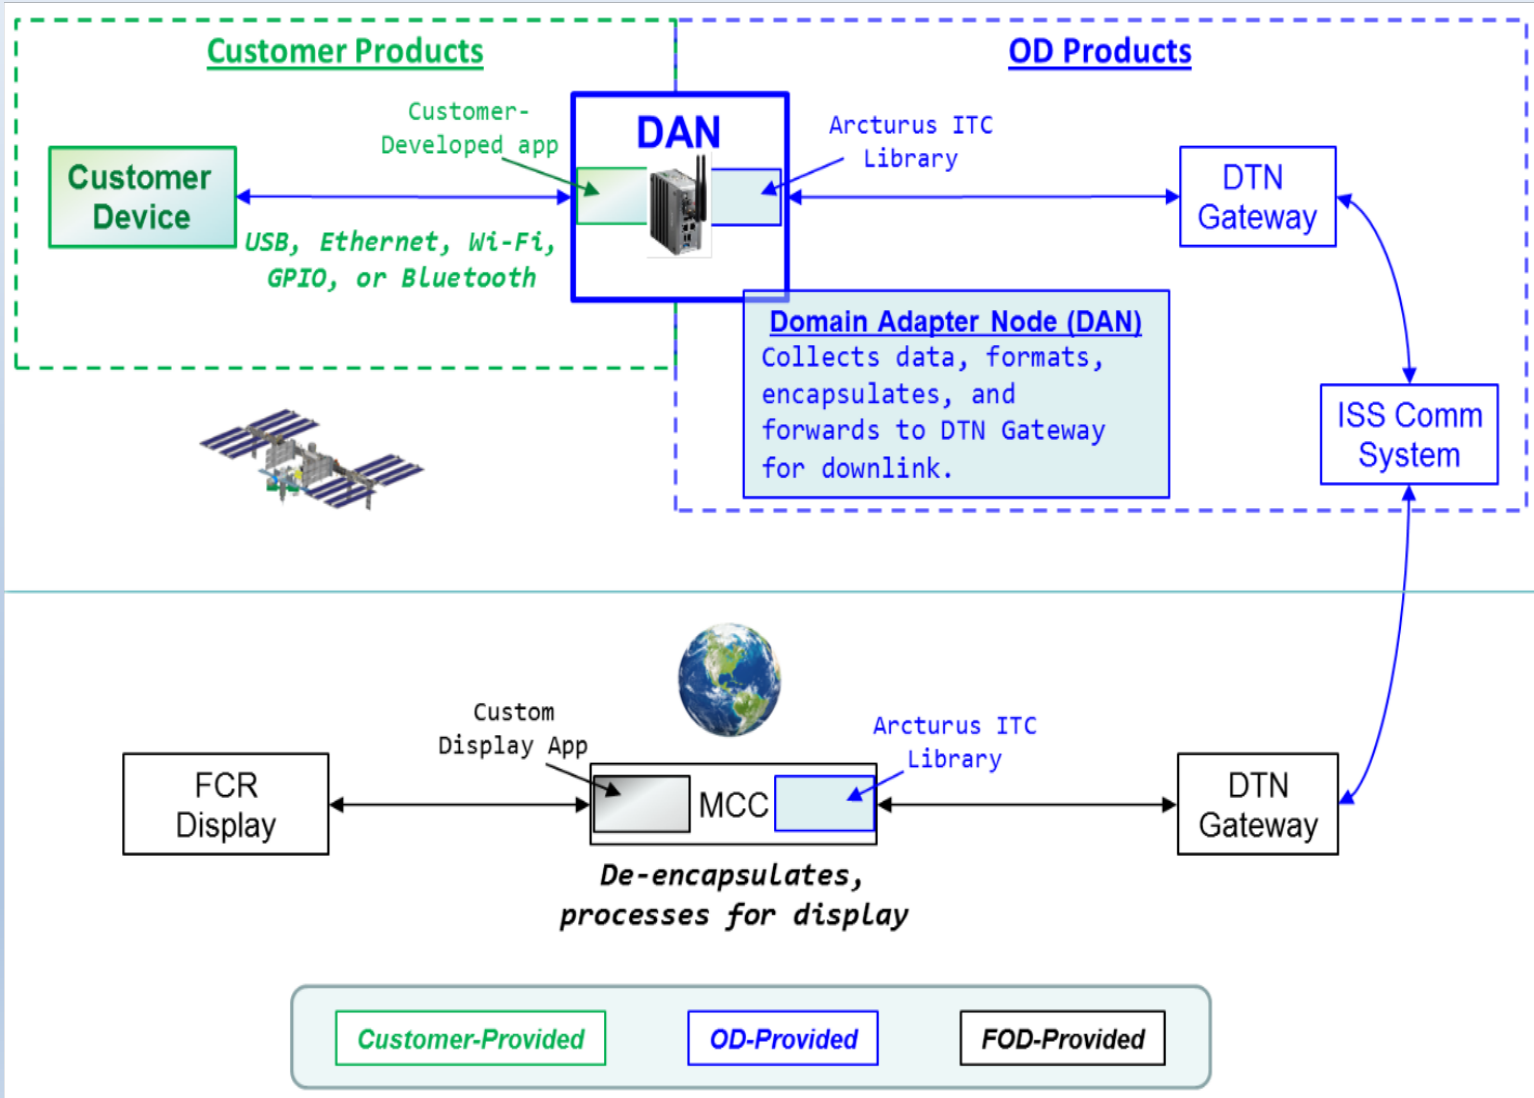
Customer Products

OD Products

Customer Device

Customer-Developed app

DAN

Arcturus ITC Library

DTN Gateway

USB, Ethernet, Wi-Fi, GPIO, or Bluetooth

Domain Adapter Node (DAN)
Collects data, formats, encapsulates, and forwards to DTN Gateway for downlink.

ISS Comm System

Custom Display App

Arcturus ITC Library

FCR Display

MCC

DTN Gateway

De-encapsulates, processes for display

Customer-Provided

OD-Provided

FOD-Provided